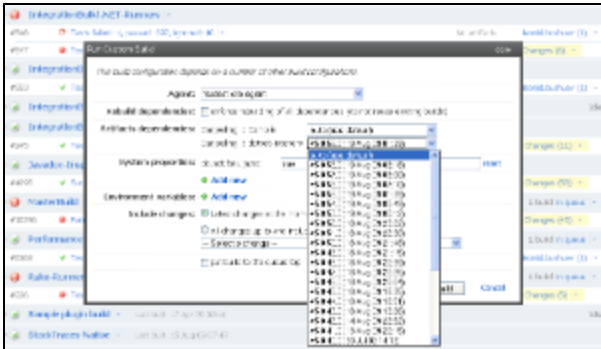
IntegrationBuild.NET-Runners
#5x5
#5x7
IntegrationB
#522
IntegrationB
IntegrationB
Javadoc-Brea
MasterBuild
Performance
Rake-Runner
Sample plugin build
StackTraces Native

Run Custom Build
This build configuration depends on a number of other build configurations.
Agent: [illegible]
Rebuild dependencies: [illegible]
Artifacts dependencies: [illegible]
System properties: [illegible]
Add new
Environment variables: Add new
Include changes: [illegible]
-- Select a change --
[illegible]
Run
Cancel

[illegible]
Changes (5)
Changes (11)
Changes (10)
Changes (45)
Changes (5)
1 build in queue
1 build in queue
1 build in queue